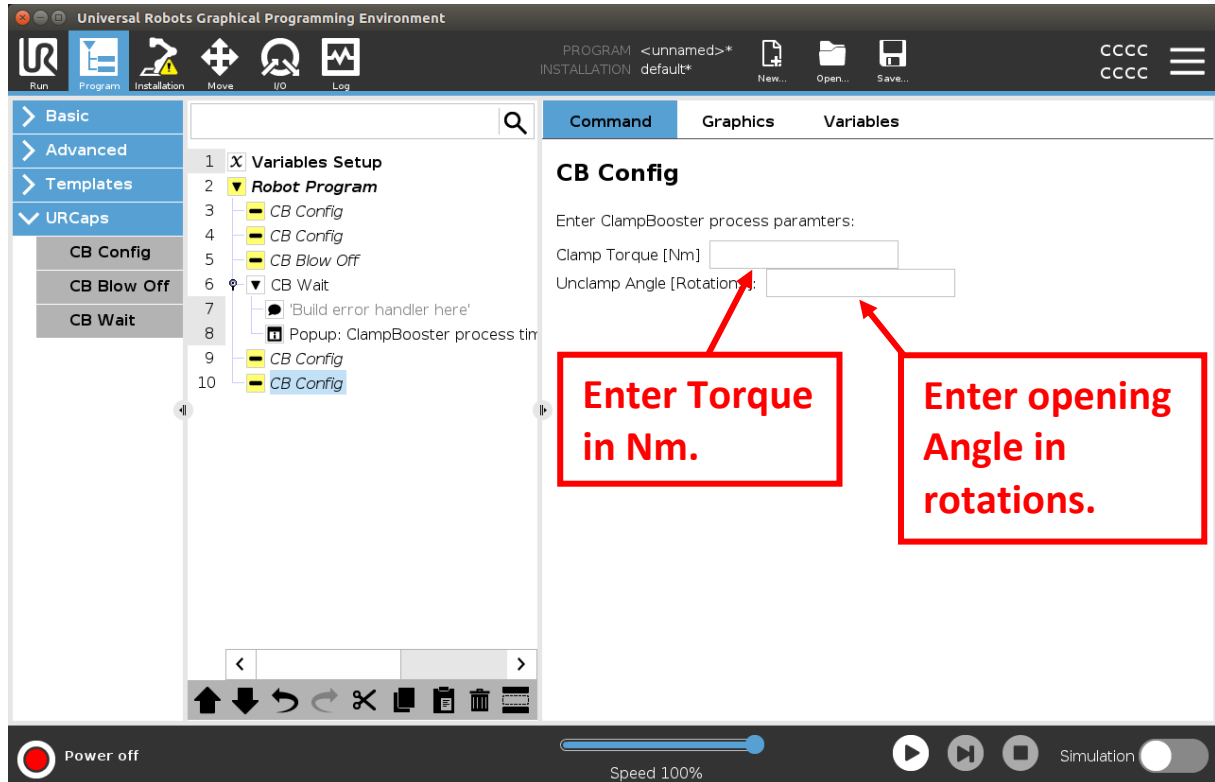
Universal Robots Graphical Programming Environment

Run Program Installation Move I/O Log

PROGRAM <unnamed>*
INSTALLATION default*

New... Open... Save...

CCCC
CCCC

Basic
Advanced
Templates
URCaps
CB Config
CB Blow Off
CB Wait

1 Variables Setup
2 Robot Program
3 CB Config
4 CB Config
5 CB Blow Off
6 CB Wait
7 'Build error handler here'
8 Popup: ClampBooster process tim
9 CB Config
10 CB Config

Command Graphics Variables

CB Config

Enter ClampBooster process paramters:

Clamp Torque [Nm]

Unclamp Angle [Rotations]:

Enter Torque in Nm.

Enter opening Angle in rotations.

Power off

Speed 100%

Simulation